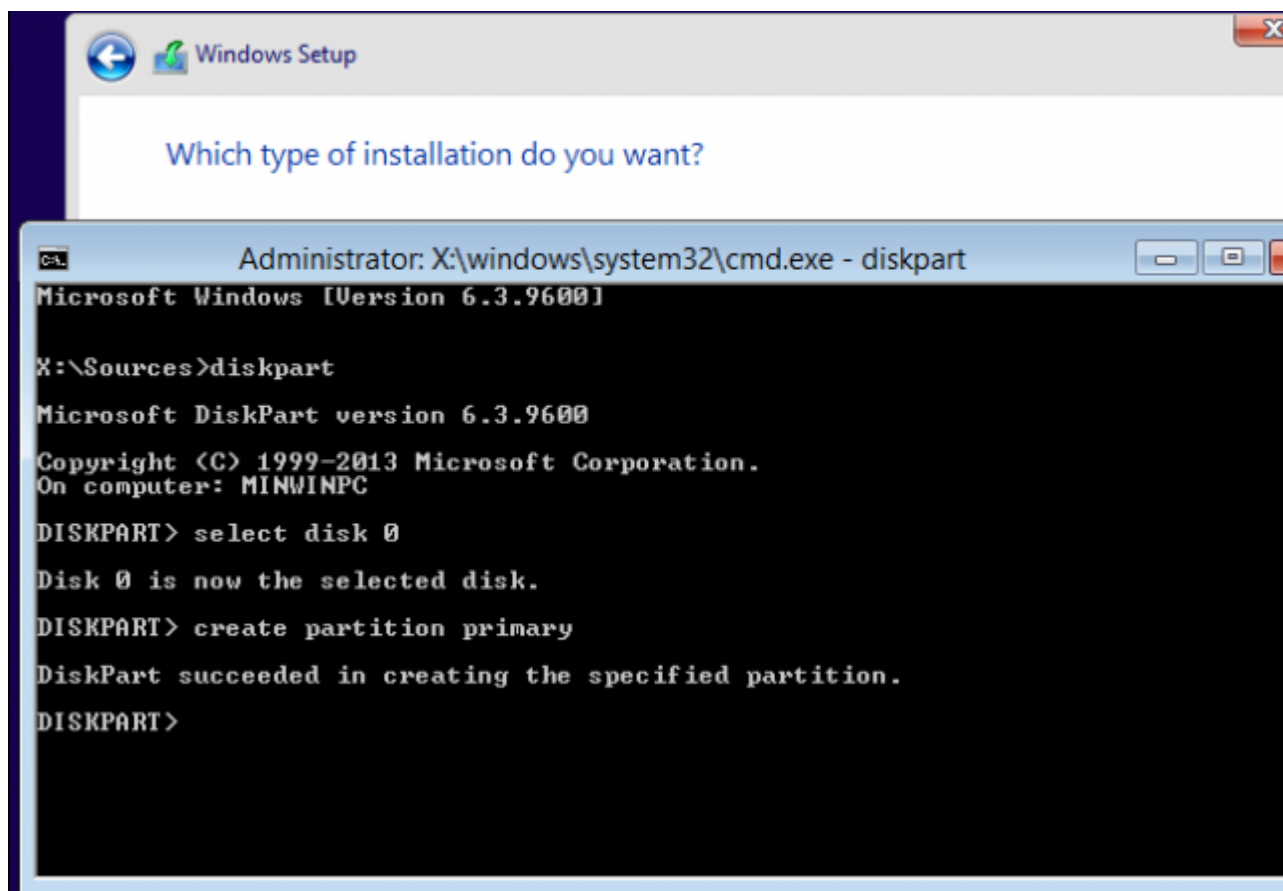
Windows Setup

Which type of installation do you want?

Administrator: X:\windows\system32\cmd.exe - diskpart

Microsoft Windows [Version 6.3.9600]

X:\Sources>diskpart

Microsoft DiskPart version 6.3.9600

Copyright (C) 1999-2013 Microsoft Corporation.
On computer: MINWINPC

DISKPART> select disk 0

Disk 0 is now the selected disk.

DISKPART> create partition primary

DiskPart succeeded in creating the specified partition.

DISKPART>